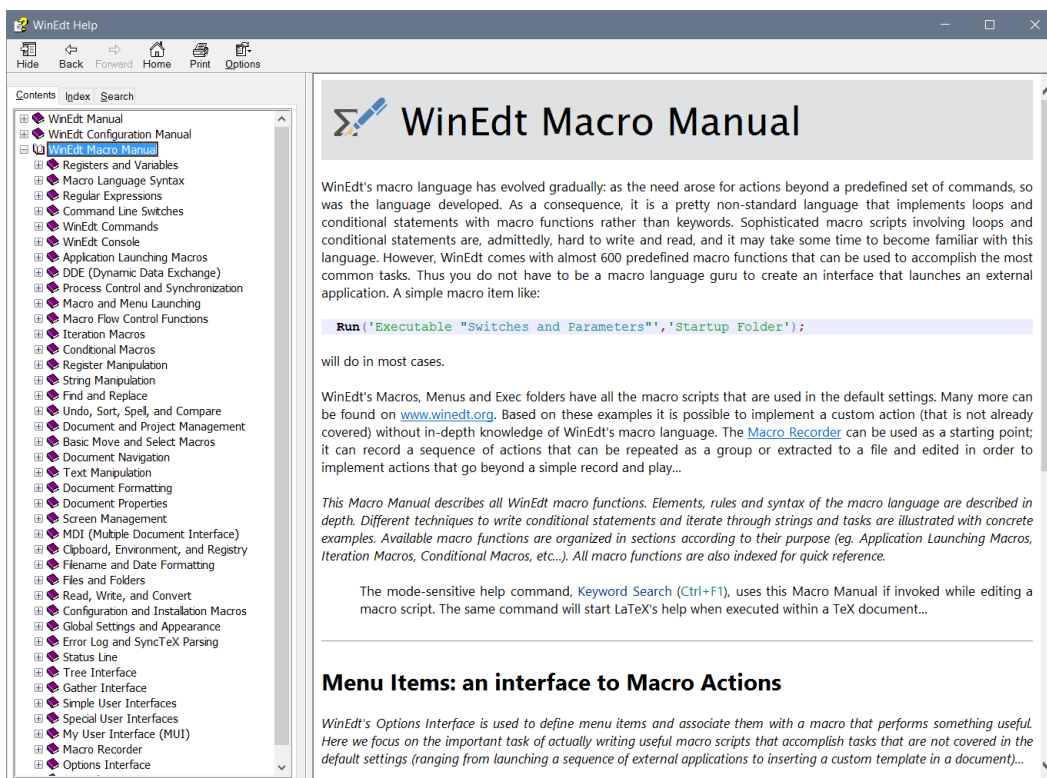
WinEdt Help

Hide Back Forward Home Print Options

Contents Index Search

WinEdt Manual
WinEdt Configuration Manual
WinEdt Macro Manual
Registers and Variables
Macro Language Syntax
Regular Expressions
Command Line Switches
WinEdt Commands
WinEdt Console
Application Launching Macros
DDE (Dynamic Data Exchange)
Process Control and Synchronization
Macro and Menu Launching
Macro Flow Control Functions
Iteration Macros
Conditional Macros
Register Manipulation
String Manipulation
Find and Replace
Undo, Sort, Spell, and Compare
Document and Project Management
Basic Move and Select Macros
Document Navigation
Text Manipulation
Document Formatting
Document Properties
Screen Management
MDI (Multiple Document Interface)
Clipboard, Environment, and Registry
Filename and Date Formatting
Files and Folders
Read, Write, and Convert
Configuration and Installation Macros
Global Settings and Appearance
Error Log and SyncTeX Parsing
Status Line
Tree Interface
Gather Interface
Simple User Interfaces
Special User Interfaces
My User Interface (MUI)
Macro Recorder
Options Interface

WinEdt Macro Manual

WinEdt's macro language has evolved gradually: as the need arose for actions beyond a predefined set of commands, so was the language developed. As a consequence, it is a pretty non-standard language that implements loops and conditional statements with macro functions rather than keywords. Sophisticated macro scripts involving loops and conditional statements are, admittedly, hard to write and read, and it may take some time to become familiar with this language. However, WinEdt comes with almost 600 predefined macro functions that can be used to accomplish the most common tasks. Thus you do not have to be a macro language guru to create an interface that launches an external application. A simple macro item like:

Run('Executable "Switches and Parameters"','Startup Folder');

will do in most cases.

WinEdt's Macros, Menus and Exec folders have all the macro scripts that are used in the default settings. Many more can be found on www.winedt.org. Based on these examples it is possible to implement a custom action (that is not already covered) without in-depth knowledge of WinEdt's macro language. The Macro Recorder can be used as a starting point; it can record a sequence of actions that can be repeated as a group or extracted to a file and edited in order to implement actions that go beyond a simple record and play...

This Macro Manual describes all WinEdt macro functions. Elements, rules and syntax of the macro language are described in depth. Different techniques to write conditional statements and iterate through strings and tasks are illustrated with concrete examples. Available macro functions are organized in sections according to their purpose (eg. Application Launching Macros, Iteration Macros, Conditional Macros, etc...). All macro functions are also indexed for quick reference.

The mode-sensitive help command, Keyword Search (Ctrl+F1), uses this Macro Manual if invoked while editing a macro script. The same command will start LaTeX's help when executed within a TeX document...

Menu Items: an interface to Macro Actions

WinEdt's Options Interface is used to define menu items and associate them with a macro that performs something useful. Here we focus on the important task of actually writing useful macro scripts that accomplish tasks that are not covered in the default settings (ranging from launching a sequence of external applications to inserting a custom template in a document)...